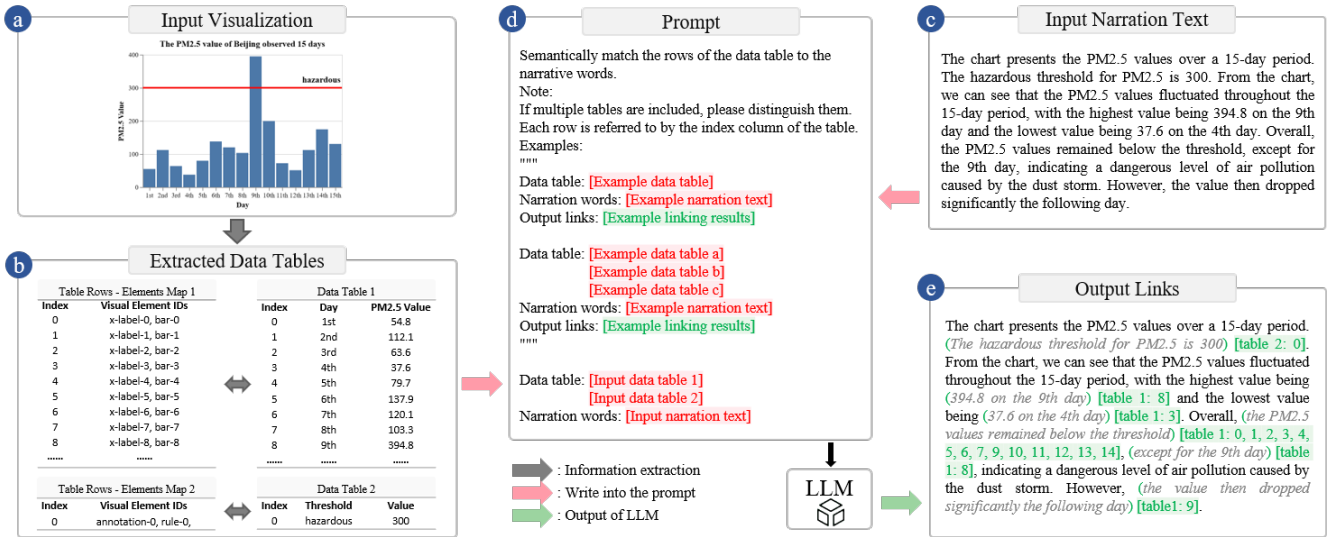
a

Input Visualization

The PM2.5 value of Beijing observed 15 days

400
300
200
100
0

PM2.5 Value

hazardous

1st 2nd 3rd 4th 5th 6th 7th 8th 9th 10th 11th 12th 13th 14th 15th

Day

b

Extracted Data Tables

Table Rows - Elements Map 1

| Index | Visual Element IDs |
|---|---|
| 0 | x-label-0, bar-0 |
| 1 | x-label-1, bar-1 |
| 2 | x-label-2, bar-2 |
| 3 | x-label-3, bar-3 |
| 4 | x-label-4, bar-4 |
| 5 | x-label-5, bar-5 |
| 6 | x-label-6, bar-6 |
| 7 | x-label-7, bar-7 |
| 8 | x-label-8, bar-8 |
| ...... | ...... |

Data Table 1

| Index | Day | PM2.5 Value |
|---|---|---|
| 0 | 1st | 54.8 |
| 1 | 2nd | 112.1 |
| 2 | 3rd | 63.6 |
| 3 | 4th | 37.6 |
| 4 | 5th | 79.7 |
| 5 | 6th | 137.9 |
| 6 | 7th | 120.1 |
| 7 | 8th | 103.3 |
| 8 | 9th | 394.8 |
| ...... | ...... | ...... |

Table Rows - Elements Map 2

| Index | Visual Element IDs |
|---|---|
| 0 | annotation-0, rule-0, |

Data Table 2

| Index | Threshold | Value |
|---|---|---|
| 0 | hazardous | 300 |

d

Prompt

Semantically match the rows of the data table to the narrative words.
Note:
If multiple tables are included, please distinguish them.
Each row is referred to by the index column of the table.
Examples:
"""
Data table: [Example data table]
Narration words: [Example narration text]
Output links: [Example linking results]

Data table: [Example data table a]
[Example data table b]
[Example data table c]
Narration words: [Example narration text]
Output links: [Example linking results]
"""

Data table: [Input data table 1]
[Input data table 2]
Narration words: [Input narration text]

: Information extraction
: Write into the prompt
: Output of LLM

LLM

c

Input Narration Text

The chart presents the PM2.5 values over a 15-day period. The hazardous threshold for PM2.5 is 300. From the chart, we can see that the PM2.5 values fluctuated throughout the 15-day period, with the highest value being 394.8 on the 9th day and the lowest value being 37.6 on the 4th day. Overall, the PM2.5 values remained below the threshold, except for the 9th day, indicating a dangerous level of air pollution caused by the dust storm. However, the value then dropped significantly the following day.

e

Output Links

The chart presents the PM2.5 values over a 15-day period. (The hazardous threshold for PM2.5 is 300) [table 2: 0]. From the chart, we can see that the PM2.5 values fluctuated throughout the 15-day period, with the highest value being (394.8 on the 9th day) [table 1: 8] and the lowest value being (37.6 on the 4th day) [table 1: 3]. Overall, (the PM2.5 values remained below the threshold) [table 1: 0, 1, 2, 3, 4, 5, 6, 7, 9, 10, 11, 12, 13, 14], (except for the 9th day) [table 1: 8], indicating a dangerous level of air pollution caused by the dust storm. However, (the value then dropped significantly the following day) [table1: 9].